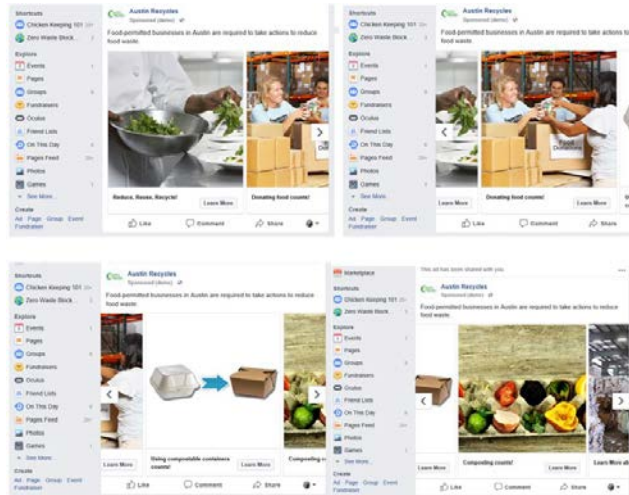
Shortcuts
Chicken Keeping 101
Zero Waste Block...

Explore
Events
Pages
Groups
Fundraisers
Oculus
Friend Lists
On This Day
Pages Feed
Photos
Games
See More...

Create
Ad · Page · Group · Event · Fundraiser

Austin Recycles
Sponsored (demo)

Food-permitted businesses in Austin are required to take actions to reduce food waste.

Reduce, Reuse, Recycle! Learn More
Donating food counts!

Like Comment Share

Shortcuts
Chicken Keeping 101
Zero Waste Block...

Explore
Events
Pages
Groups
Fundraisers
Oculus
Friend Lists
On This Day
Pages Feed
Photos
Games
See More...

Create
Ad · Page · Group · Event · Fundraiser

Austin Recycles
Sponsored (demo)

Food-permitted businesses in Austin are required to take actions to reduce food waste.

Food Donations

Learn More
Donating food counts! Learn More

Like Comment Share

Shortcuts
Chicken Keeping 101
Zero Waste Block...

Explore
Events
Pages
Groups
Fundraisers
Oculus
Friend Lists
On This Day
Pages Feed
Photos
Games
See More...

Create
Ad · Page · Group · Event · Fundraiser

Austin Recycles
Sponsored (demo)

Food-permitted businesses in Austin are required to take actions to reduce food waste.

Learn More
Using compostable containers counts! Learn More
Composting c

Like Comment Share

Marketplace
This ad has been shared with you.
Shortcuts
Chicken Keeping 101
Zero Waste Block...

Explore
Events
Pages
Groups
Fundraisers
Oculus
Friend Lists
On This Day
Pages Feed
Photos
Games
See More...

Create
Ad · Page · Group · Event · Fundraiser

Austin Recycles
Sponsored (demo)

Food-permitted businesses in Austin are required to take actions to reduce food waste.

Learn More
Composting counts! Learn More
Learn Mo

Like Comment Share